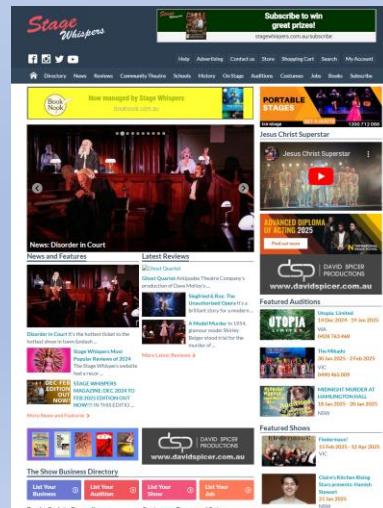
Stage Whispers

Subscribe to win great prizes!
stagewhispers.com.au/subscribe

Help Advertising Contact us Store Shopping Cart Search My Account

Directory News Reviews Community Theatre Schools History On Stage Auditions Costumes Jobs Books Subscribe

Book Nook Now managed by Stage Whispers bооknook.com.au

PORTABLE STAGES
1300 712 000

Jesus Christ Superstar

Jesus Christ Superstar

News: Disorder in Court

ADVANCED DIPLOMA OF ACTING 2025
Find out more

DAVID SPICER PRODUCTIONS
www.davidspicer.com.au

News and Features

Disorder in Court It's the hottest ticket to the hottest show in town (ambush ...

Stage Whispers Most Popular Reviews of 2024 The Stage Whispers website had a recor...

DEC FEB EDITION OUT NOW STAGE WHISPERS MAGAZINE: DEC 2024 TO FEB 2025 EDITION OUT NOW!!! IN THIS EDITIO...

More News and Features

Latest Reviews

Ghost Quartet
Ghost Quartet Antipodes Theatre Company's production of Dave Malloy's ...

Siegfried & Roy: The Unauthorized Opera It's a brilliant story for a modern...

A Model Murder In 1954, glamour model Shirley Beiger stood trial for the murder of ...

More Latest Reviews

Featured Auditions

UTOPIA
Utopia, Limited 19 Dec 2024 - 19 Jan 2025 VIA 0428 763 448

The Mikado 26 Jan 2025 - 2 Feb 2025 VIC 0490 463 009

MIDNIGHT MURDER AT HAMILTON HALL 18 Jan 2025 - 20 Jan 2025 NSW

DAVID SPICER PRODUCTIONS
www.davidspicer.com.au

Featured Shows

Fledermaus! 13 Feb 2025 - 02 Apr 2025 VIC

Claire's Kitchen Bring Stars premiere Hamish Stewart 11 Jan 2025 NSW

The Show Business Directory

List Your Business
List Your Audition
List Your Show
List Your Job